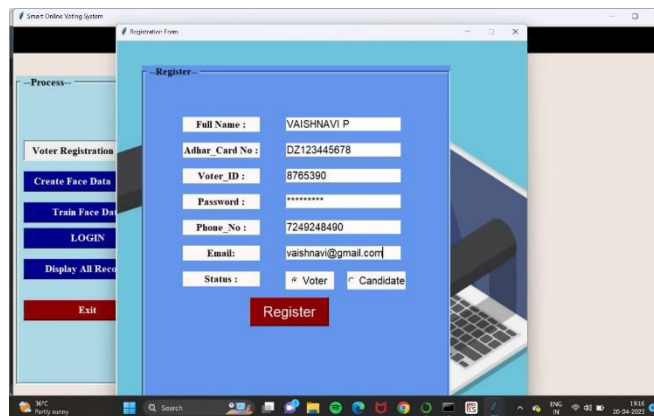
Smart Online Voting System

Registration Form

--Process--

Voter Registration

Create Face Data

Train Face Da

LOGIN

Display All Reco

Exit

--Register--

Full Name : VAISHNAVI P

Adhar_Card No : DZ123445678

Voter_ID : 8765390

Password : *********

Phone_No : 7249248490

Email: vaishnavi@gmail.com

Status : Voter Candidate

Register

36°C
Partly sunny

Search

ENG
IN

13:16
20-04-2023